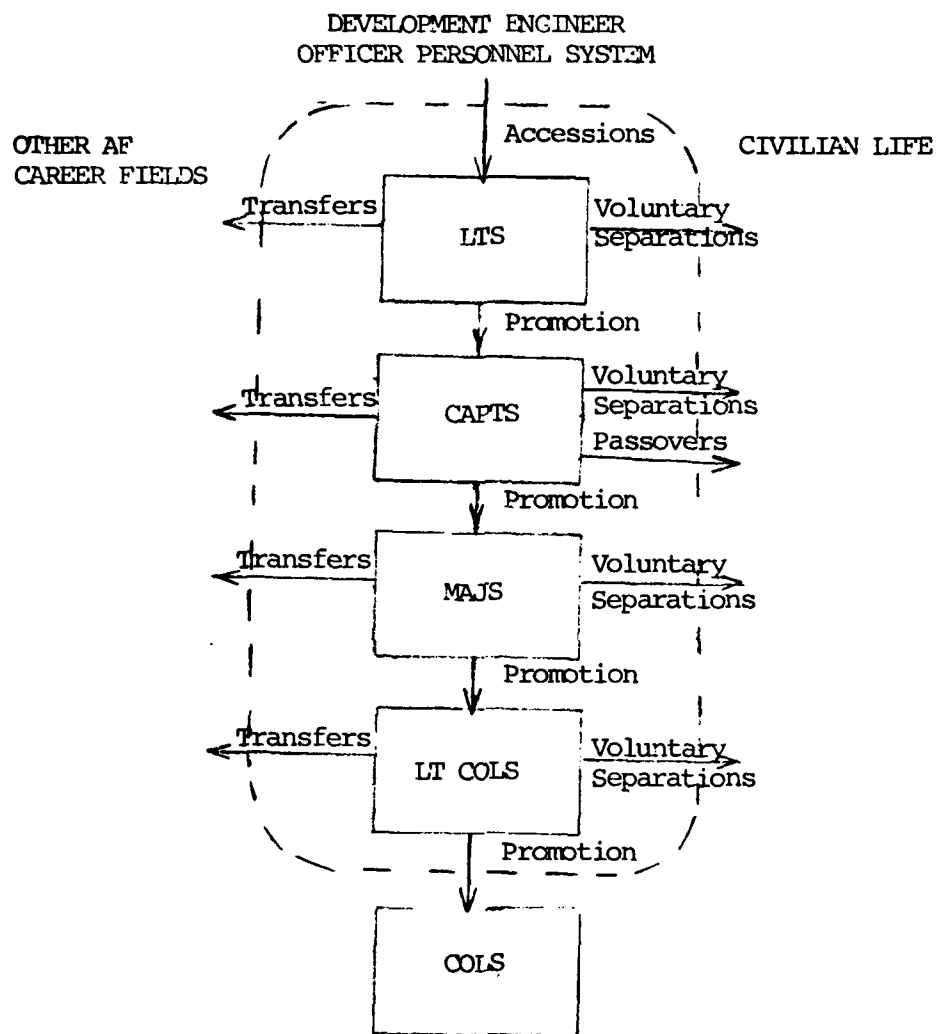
DEVELOPMENT ENGINEER
OFFICER PERSONNEL SYSTEM

OTHER AF CAREER FIELDS

CIVILIAN LIFE

Accessions

Transfers

LTS

Voluntary Separations

Promotion

Transfers

CAPTS

Voluntary Separations

Passovers

Promotion

Transfers

MAJS

Voluntary Separations

Promotion

Transfers

LT COLS

Voluntary Separations

Promotion

COLS